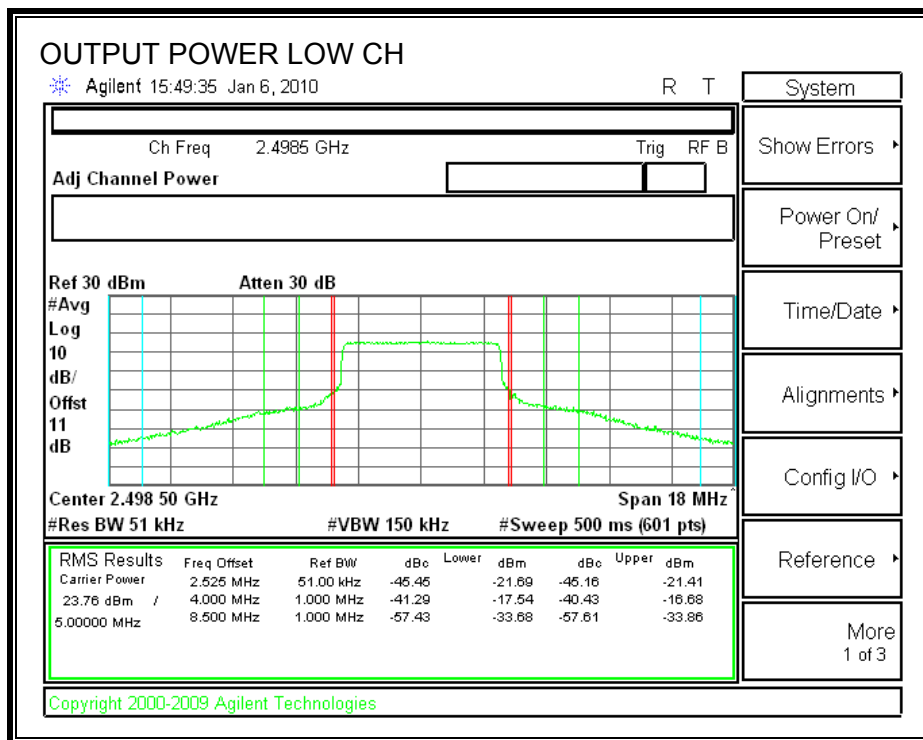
OUTPUT POWER LOW CH

Agilent 15:49:35 Jan 6, 2010 R T

System

Ch Freq 2.4985 GHz Trig RF B

Adj Channel Power

Show Errors

Power On/ Preset

Ref 30 dBm Atten 30 dB

#Avg
Log
10
dB/
Offst
11
dB

Time/Date

Alignments

Config I/O

Center 2.498 50 GHz Span 18 MHz
#Res BW 51 kHz #VBW 150 kHz #Sweep 500 ms (601 pts)

| RMS Results | Freq Offset | Ref BW | dBc | Lower dBm | dBc | Upper dBm |
|---|---|---|---|---|---|---|
| Carrier Power | 2.525 MHz | 51.00 kHz | -45.45 | -21.69 | -45.16 | -21.41 |
| 23.76 dBm / | 4.000 MHz | 1.000 MHz | -41.29 | -17.54 | -40.43 | -16.68 |
| 5.00000 MHz | 8.500 MHz | 1.000 MHz | -57.43 | -33.68 | -57.61 | -33.86 |

Reference

More 1 of 3

Copyright 2000-2009 Agilent Technologies